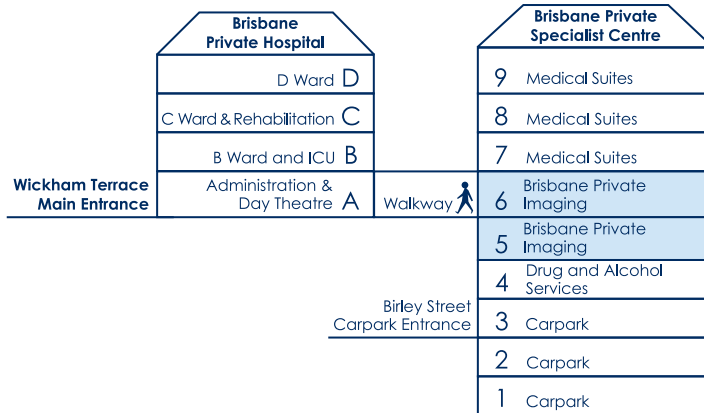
Brisbane Private Hospital

D Ward D

C Ward & Rehabilitation C

B Ward and ICU B

Wickham Terrace Main Entrance

Administration & Day Theatre A

Walkway

Brisbane Private Specialist Centre

9 Medical Suites

8 Medical Suites

7 Medical Suites

6 Brisbane Private Imaging

5 Brisbane Private Imaging

4 Drug and Alcohol Services

Birley Street Carpark Entrance

3 Carpark

2 Carpark

1 Carpark